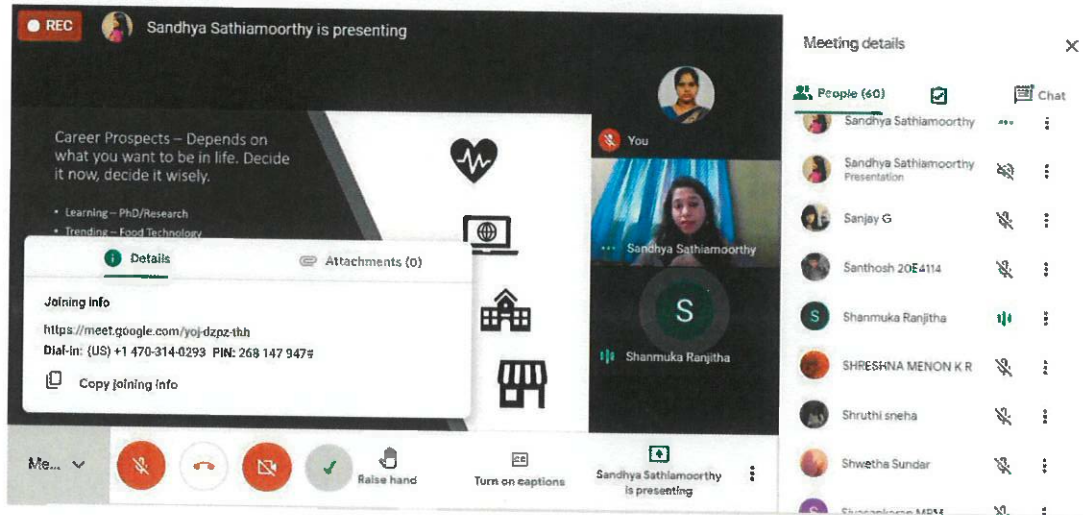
REC
Sandhya Sathiamoorthy is presenting

Career Prospects – Depends on what you want to be in life. Decide it now, decide it wisely.

• Learning – PhD/Research
• Trending – Food Technology

You
Sandhya Sathiamoorthy
S
Shanmuka Ranjitha

Details
Attachments (0)
Joining info
https://meet.google.com/yoj-dzpz-thh
Dial-in: (US) +1 470-314-0293 PIN: 268 147 947#
Copy joining info

Me...
Raise hand
Turn on captions
Sandhya Sathiamoorthy is presenting

Meeting details
People (60)
Chat
Sandhya Sathiamoorthy
Sandhya Sathiamoorthy
Presentation
Sanjay G
Santhosh 20E4114
Shanmuka Ranjitha
SHRESHNA MENON K R
Shruthi sneha
Shwetha Sundar
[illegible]